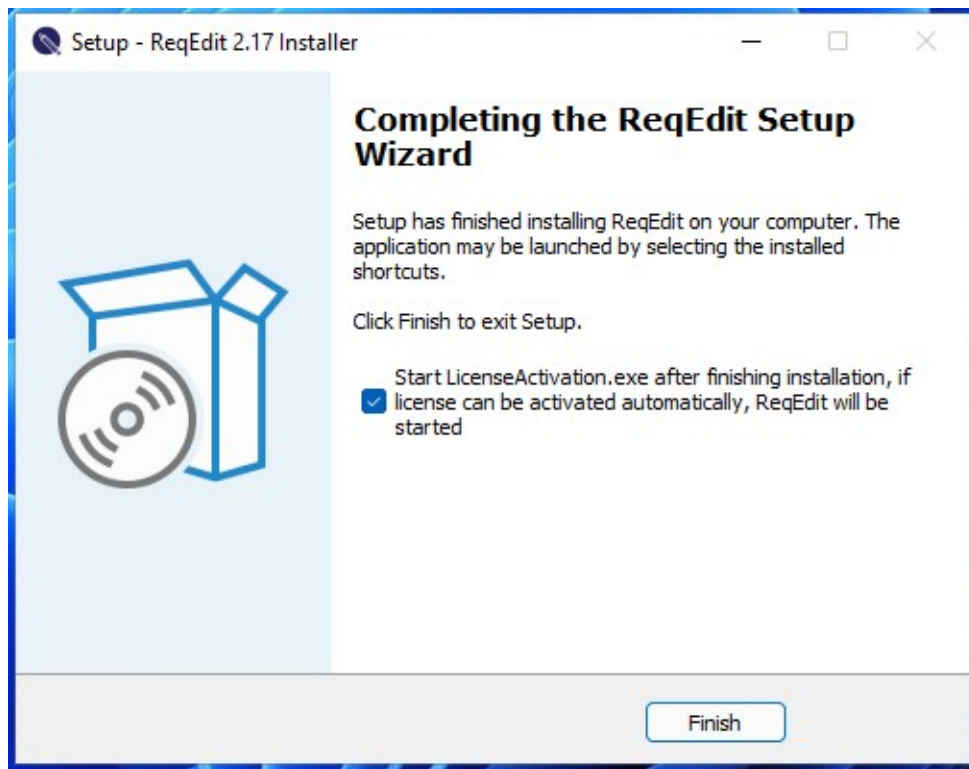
Setup - ReqEdit 2.17 Installer

Completing the ReqEdit Setup Wizard

Setup has finished installing ReqEdit on your computer. The application may be launched by selecting the installed shortcuts.

Click Finish to exit Setup.

Start LicenseActivation.exe after finishing installation, if license can be activated automatically, ReqEdit will be started

Finish